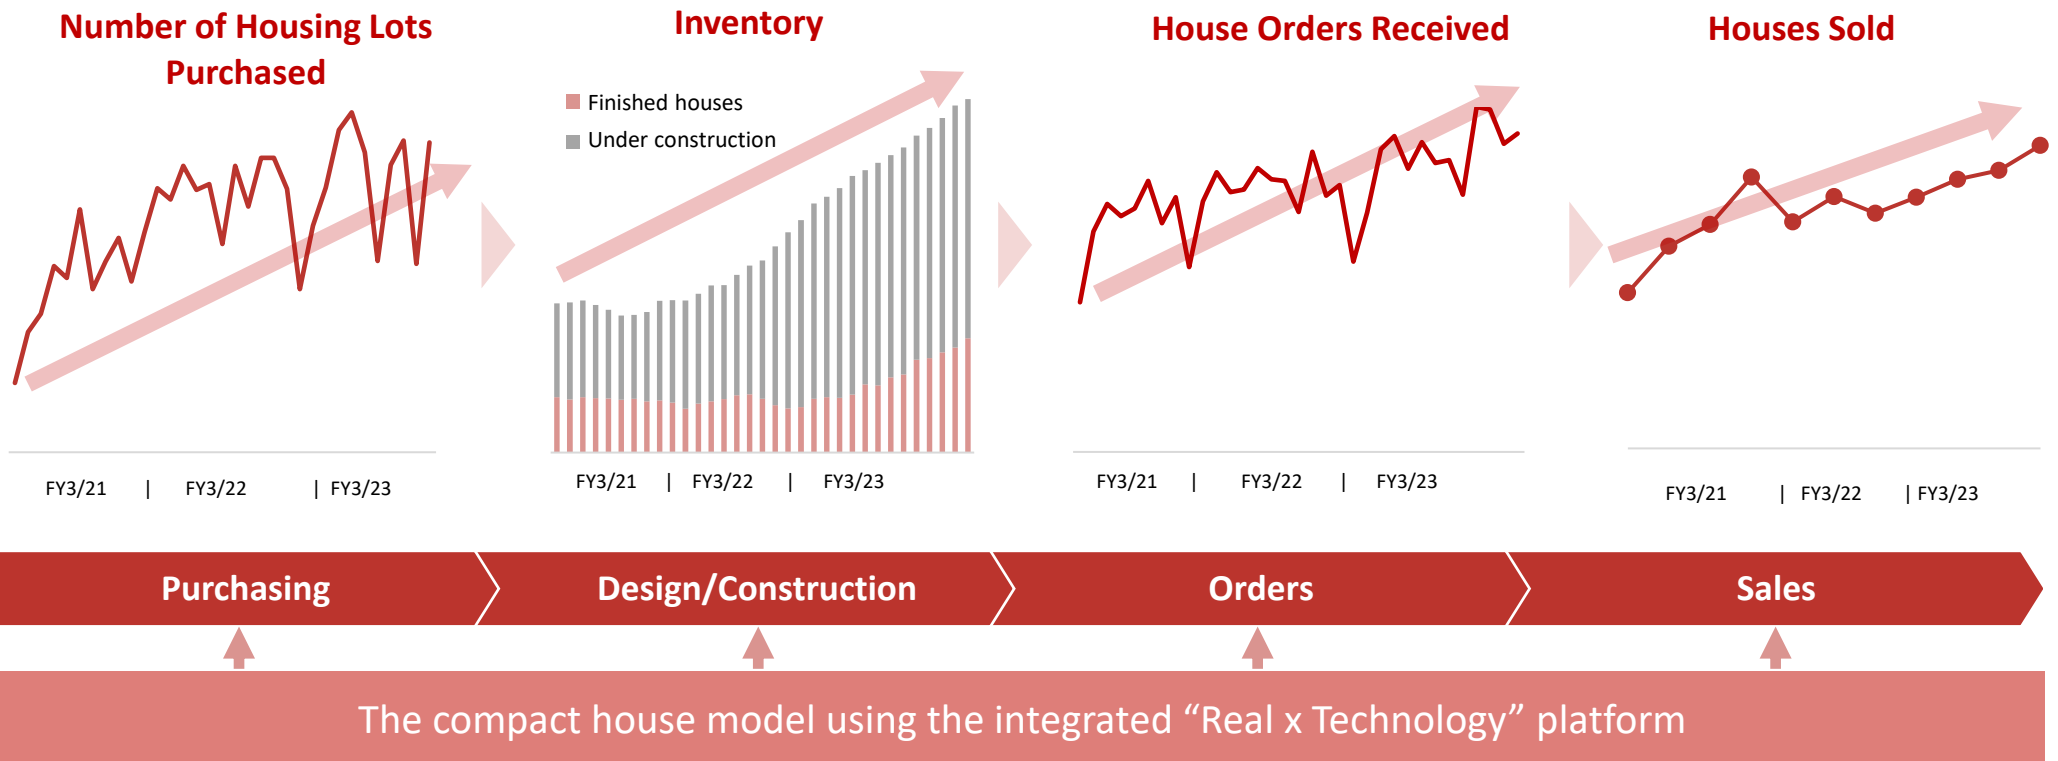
Number of Housing Lots Purchased

FY3/21 | FY3/22 | FY3/23

Inventory

Finished houses
Under construction

FY3/21 | FY3/22 | FY3/23

House Orders Received

FY3/21 | FY3/22 | FY3/23

Houses Sold

FY3/21 | FY3/22 | FY3/23

Purchasing
Design/Construction
Orders
Sales

The compact house model using the integrated “Real x Technology” platform